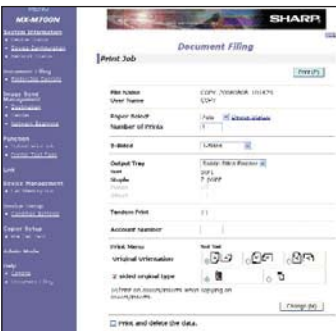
MX-M700N

System Information

Document Filing

Image Send Management

Function

Device Management

Copier Setup

Admin Mode

Help

SHARP

Document Filing

Print Job

Print (P)

File Name	COPY_20060808_101425
User Name	COPY

Paper Select	Auto
Number of Prints	1

Output Tray

Staple

Tandem Print

Account Number

Print Menu
Original Orientation
2 sided original type

Change (N)

Print and delete the data.